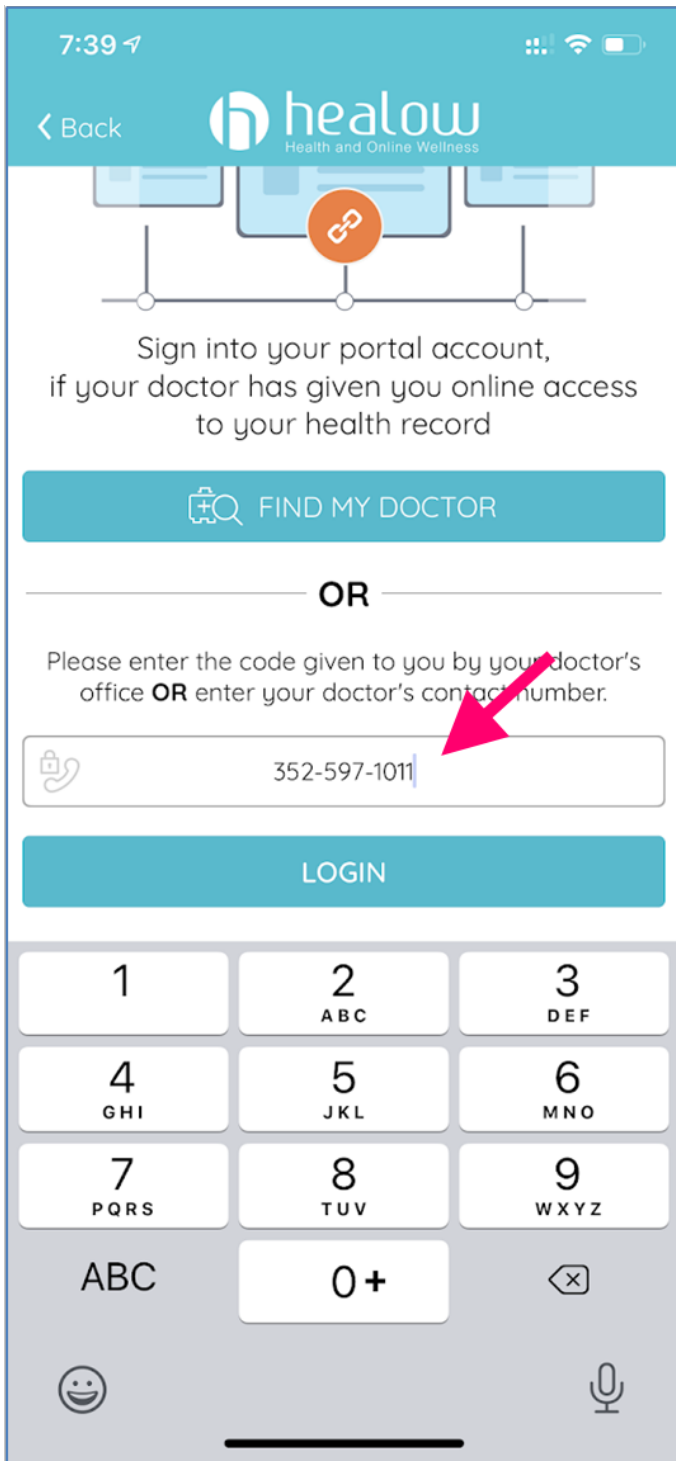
7:39

Back

healow
Health and Online Wellness

Sign into your portal account, if your doctor has given you online access to your health record

FIND MY DOCTOR

OR

Please enter the code given to you by your doctor's office **OR** enter your doctor's contact number.

352-597-1011

LOGIN

1
2 ABC
3 DEF
4 GHI
5 JKL
6 MNO
7 PQRS
8 TUV
9 WXYZ
ABC
0 +